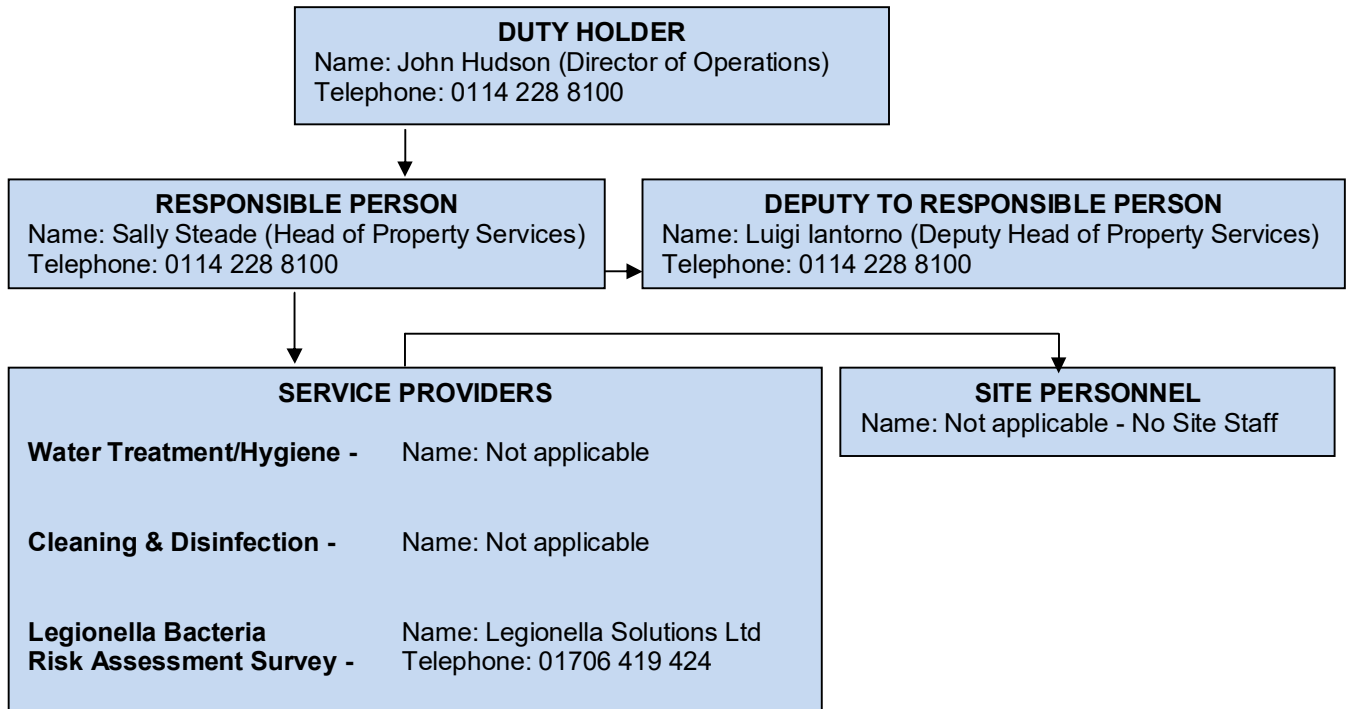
**DUTY HOLDER**
Name: John Hudson (Director of Operations)
Telephone: 0114 228 8100

**RESPONSIBLE PERSON**
Name: Sally Steade (Head of Property Services)
Telephone: 0114 228 8100

**DEPUTY TO RESPONSIBLE PERSON**
Name: Luigi Iantorno (Deputy Head of Property Services)
Telephone: 0114 228 8100

**SERVICE PROVIDERS**

**Water Treatment/Hygiene -** Name: Not applicable

**Cleaning & Disinfection -** Name: Not applicable

**Legionella Bacteria Risk Assessment Survey -** Name: Legionella Solutions Ltd
Telephone: 01706 419 424

**SITE PERSONNEL**
Name: Not applicable - No Site Staff